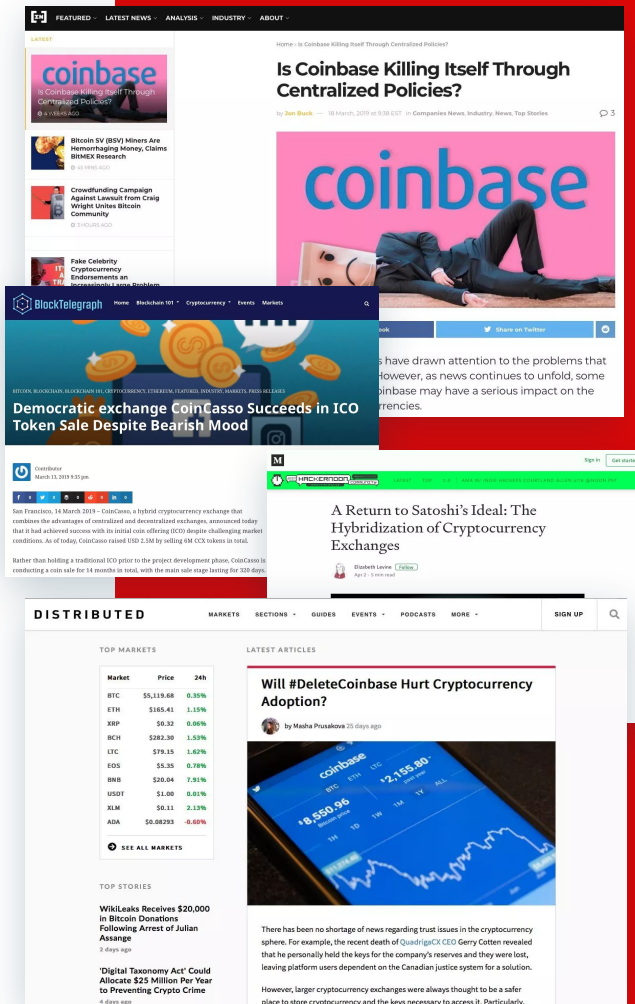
FEATURED LATEST NEWS ANALYSIS INDUSTRY ABOUT

LATEST

coinbase
Is Coinbase Killing Itself Through Centralized Policies?
4 WEEKS AGO

Bitcoin SV (BSV) Miners Are Hemorrhaging Money, Claims BitMEX Research
45 MINS AGO

Crowdfunding Campaign Against Lawsuit from Craig Wright Unites Bitcoin Community
3 HOURS AGO

Fake Celebrity Cryptocurrency Endorsements an Increasingly Large Problem

Home › Is Coinbase Killing Itself Through Centralized Policies?

Is Coinbase Killing Itself Through Centralized Policies?

by Jon Buck — 18 March, 2019 at 9:38 EST in Companies News, Industry, News, Top Stories 3

coinbase

Share on Twitter

s have drawn attention to the problems that However, as news continues to unfold, some oinbase may have a serious impact on the rrencies.

BlockTelegraph Home Blockchain 101 Cryptocurrency Events Markets

BITCOIN, BLOCKCHAIN, BLOCKCHAIN 101, CRYPTOCURRENCY, ETHEREUM, FEATURED, INDUSTRY, MARKETS, PRESS RELEASES

Democratic exchange CoinCasso Succeeds in ICO Token Sale Despite Bearish Mood

Contributor
March 13, 2019 9:33 pm

San Francisco, 14 March 2019 – CoinCasso, a hybrid cryptocurrency exchange that combines the advantages of centralized and decentralized exchanges, announced today that it had achieved success with its initial coin offering (ICO) despite challenging market conditions. As of today, CoinCasso raised USD 2.5M by selling 6M CCX tokens in total.

Rather than holding a traditional ICO prior to the project development phase, CoinCasso is conducting a coin sale for 14 months in total, with the main sale stage lasting for 320 days.

M Sign in Get started
HACKERNOON

A Return to Satoshi's Ideal: The Hybridization of Cryptocurrency Exchanges

Elizabeth Levine Follow
Apr 2 · 5 min read

DISTRIBUTED MARKETS SECTIONS GUIDES EVENTS PODCASTS MORE SIGN UP

TOP MARKETS

| Market | Price | 24h |
|---|---|---|
| BTC | $5,119.68 | 0.35% |
| ETH | $165.41 | 1.15% |
| XRP | $0.32 | 0.06% |
| BCH | $282.30 | 1.53% |
| LTC | $79.15 | 1.62% |
| EOS | $5.35 | 0.78% |
| BNB | $20.04 | 7.91% |
| USDT | $1.00 | 0.01% |
| XLM | $0.11 | 2.13% |
| ADA | $0.08293 | -0.60% |

SEE ALL MARKETS

TOP STORIES

WikiLeaks Receives $20,000 in Bitcoin Donations Following Arrest of Julian Assange
2 days ago

'Digital Taxonomy Act' Could Allocate $25 Million Per Year to Preventing Crypto Crime
4 days ago

LATEST ARTICLES

Will #DeleteCoinbase Hurt Cryptocurrency Adoption?

by Masha Prusakova 25 days ago

coinbase BTC ETH LTC
$2,155.80
$8,550.96
1D 1W 1M 1Y ALL

There has been no shortage of news regarding trust issues in the cryptocurrency sphere. For example, the recent death of QuadrigaCX CEO Gerry Cotten revealed that he personally held the keys for the company's reserves and they were lost, leaving platform users dependent on the Canadian justice system for a solution.

However, larger cryptocurrency exchanges were always thought to be a safer place to store cryptocurrency and the keys necessary to access it. Particularly,